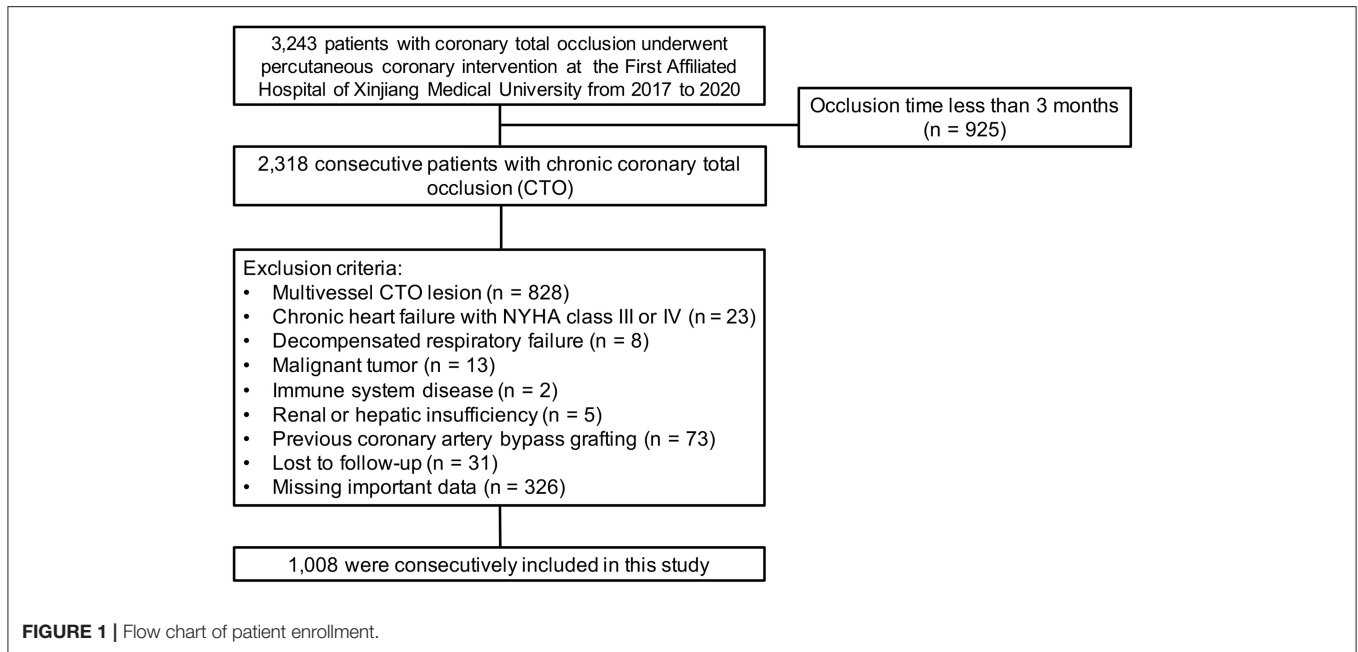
3,243 patients with coronary total occlusion underwent percutaneous coronary intervention at the First Affiliated Hospital of Xinjiang Medical University from 2017 to 2020

Occlusion time less than 3 months (n = 925)

2,318 consecutive patients with chronic coronary total occlusion (CTO)

Exclusion criteria:
• Multivessel CTO lesion (n = 828)
• Chronic heart failure with NYHA class III or IV (n = 23)
• Decompensated respiratory failure (n = 8)
• Malignant tumor (n = 13)
• Immune system disease (n = 2)
• Renal or hepatic insufficiency (n = 5)
• Previous coronary artery bypass grafting (n = 73)
• Lost to follow-up (n = 31)
• Missing important data (n = 326)

1,008 were consecutively included in this study

FIGURE 1 | Flow chart of patient enrollment.